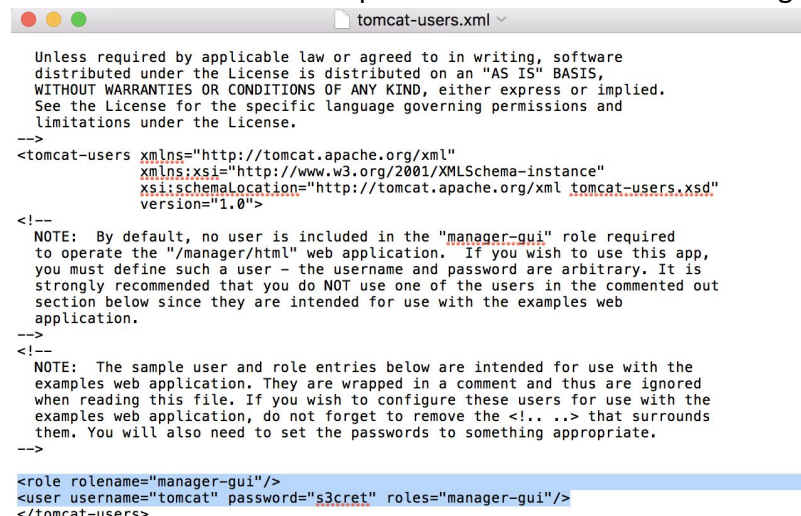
tomcat-users.xml

Unless required by applicable law or agreed to in writing, software
  distributed under the License is distributed on an "AS IS" BASIS,
  WITHOUT WARRANTIES OR CONDITIONS OF ANY KIND, either express or implied.
  See the License for the specific language governing permissions and
  limitations under the License.
-->
<tomcat-users xmlns="http://tomcat.apache.org/xml"
              xmlns:xsi="http://www.w3.org/2001/XMLSchema-instance"
              xsi:schemaLocation="http://tomcat.apache.org/xml tomcat-users.xsd"
              version="1.0">
<!--
  NOTE:  By default, no user is included in the "manager-gui" role required
  to operate the "/manager/html" web application.  If you wish to use this app,
  you must define such a user - the username and password are arbitrary. It is
  strongly recommended that you do NOT use one of the users in the commented out
  section below since they are intended for use with the examples web
  application.
-->
<!--
  NOTE:  The sample user and role entries below are intended for use with the
  examples web application. They are wrapped in a comment and thus are ignored
  when reading this file. If you wish to configure these users for use with the
  examples web application, do not forget to remove the <!.. ..> that surrounds
  them. You will also need to set the passwords to something appropriate.
-->

<role rolename="manager-gui"/>
<user username="tomcat" password="s3cret" roles="manager-gui"/>
</tomcat-users>